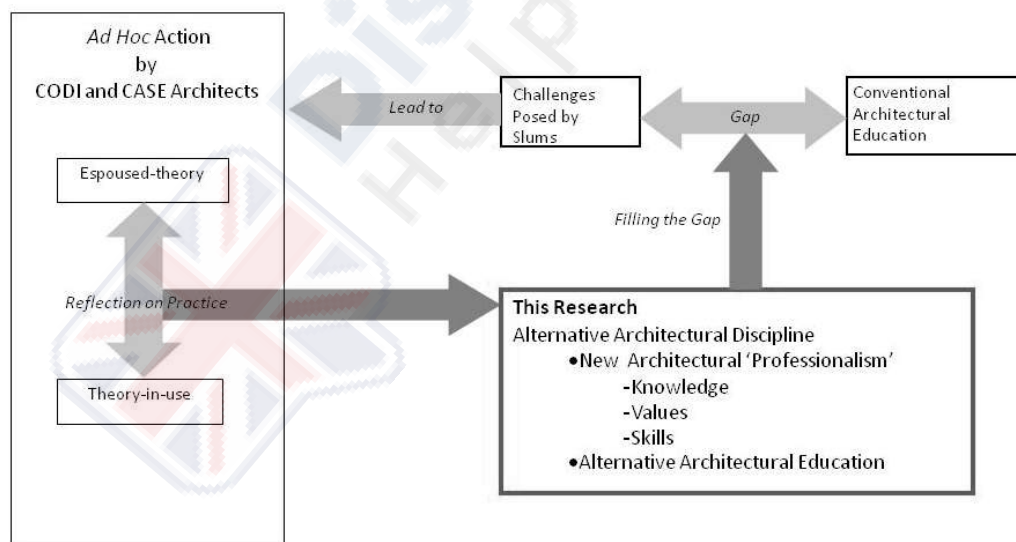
*Ad Hoc* Action
by
CODI and CASE Architects

Espoused-theory

Reflection on Practice

Theory-in-use

Lead to

Challenges Posed by Slums

Gap

Conventional Architectural Education

Filling the Gap

**This Research**
Alternative Architectural Discipline
•New Architectural 'Professionalism'
-Knowledge
-Values
-Skills
•Alternative Architectural Education